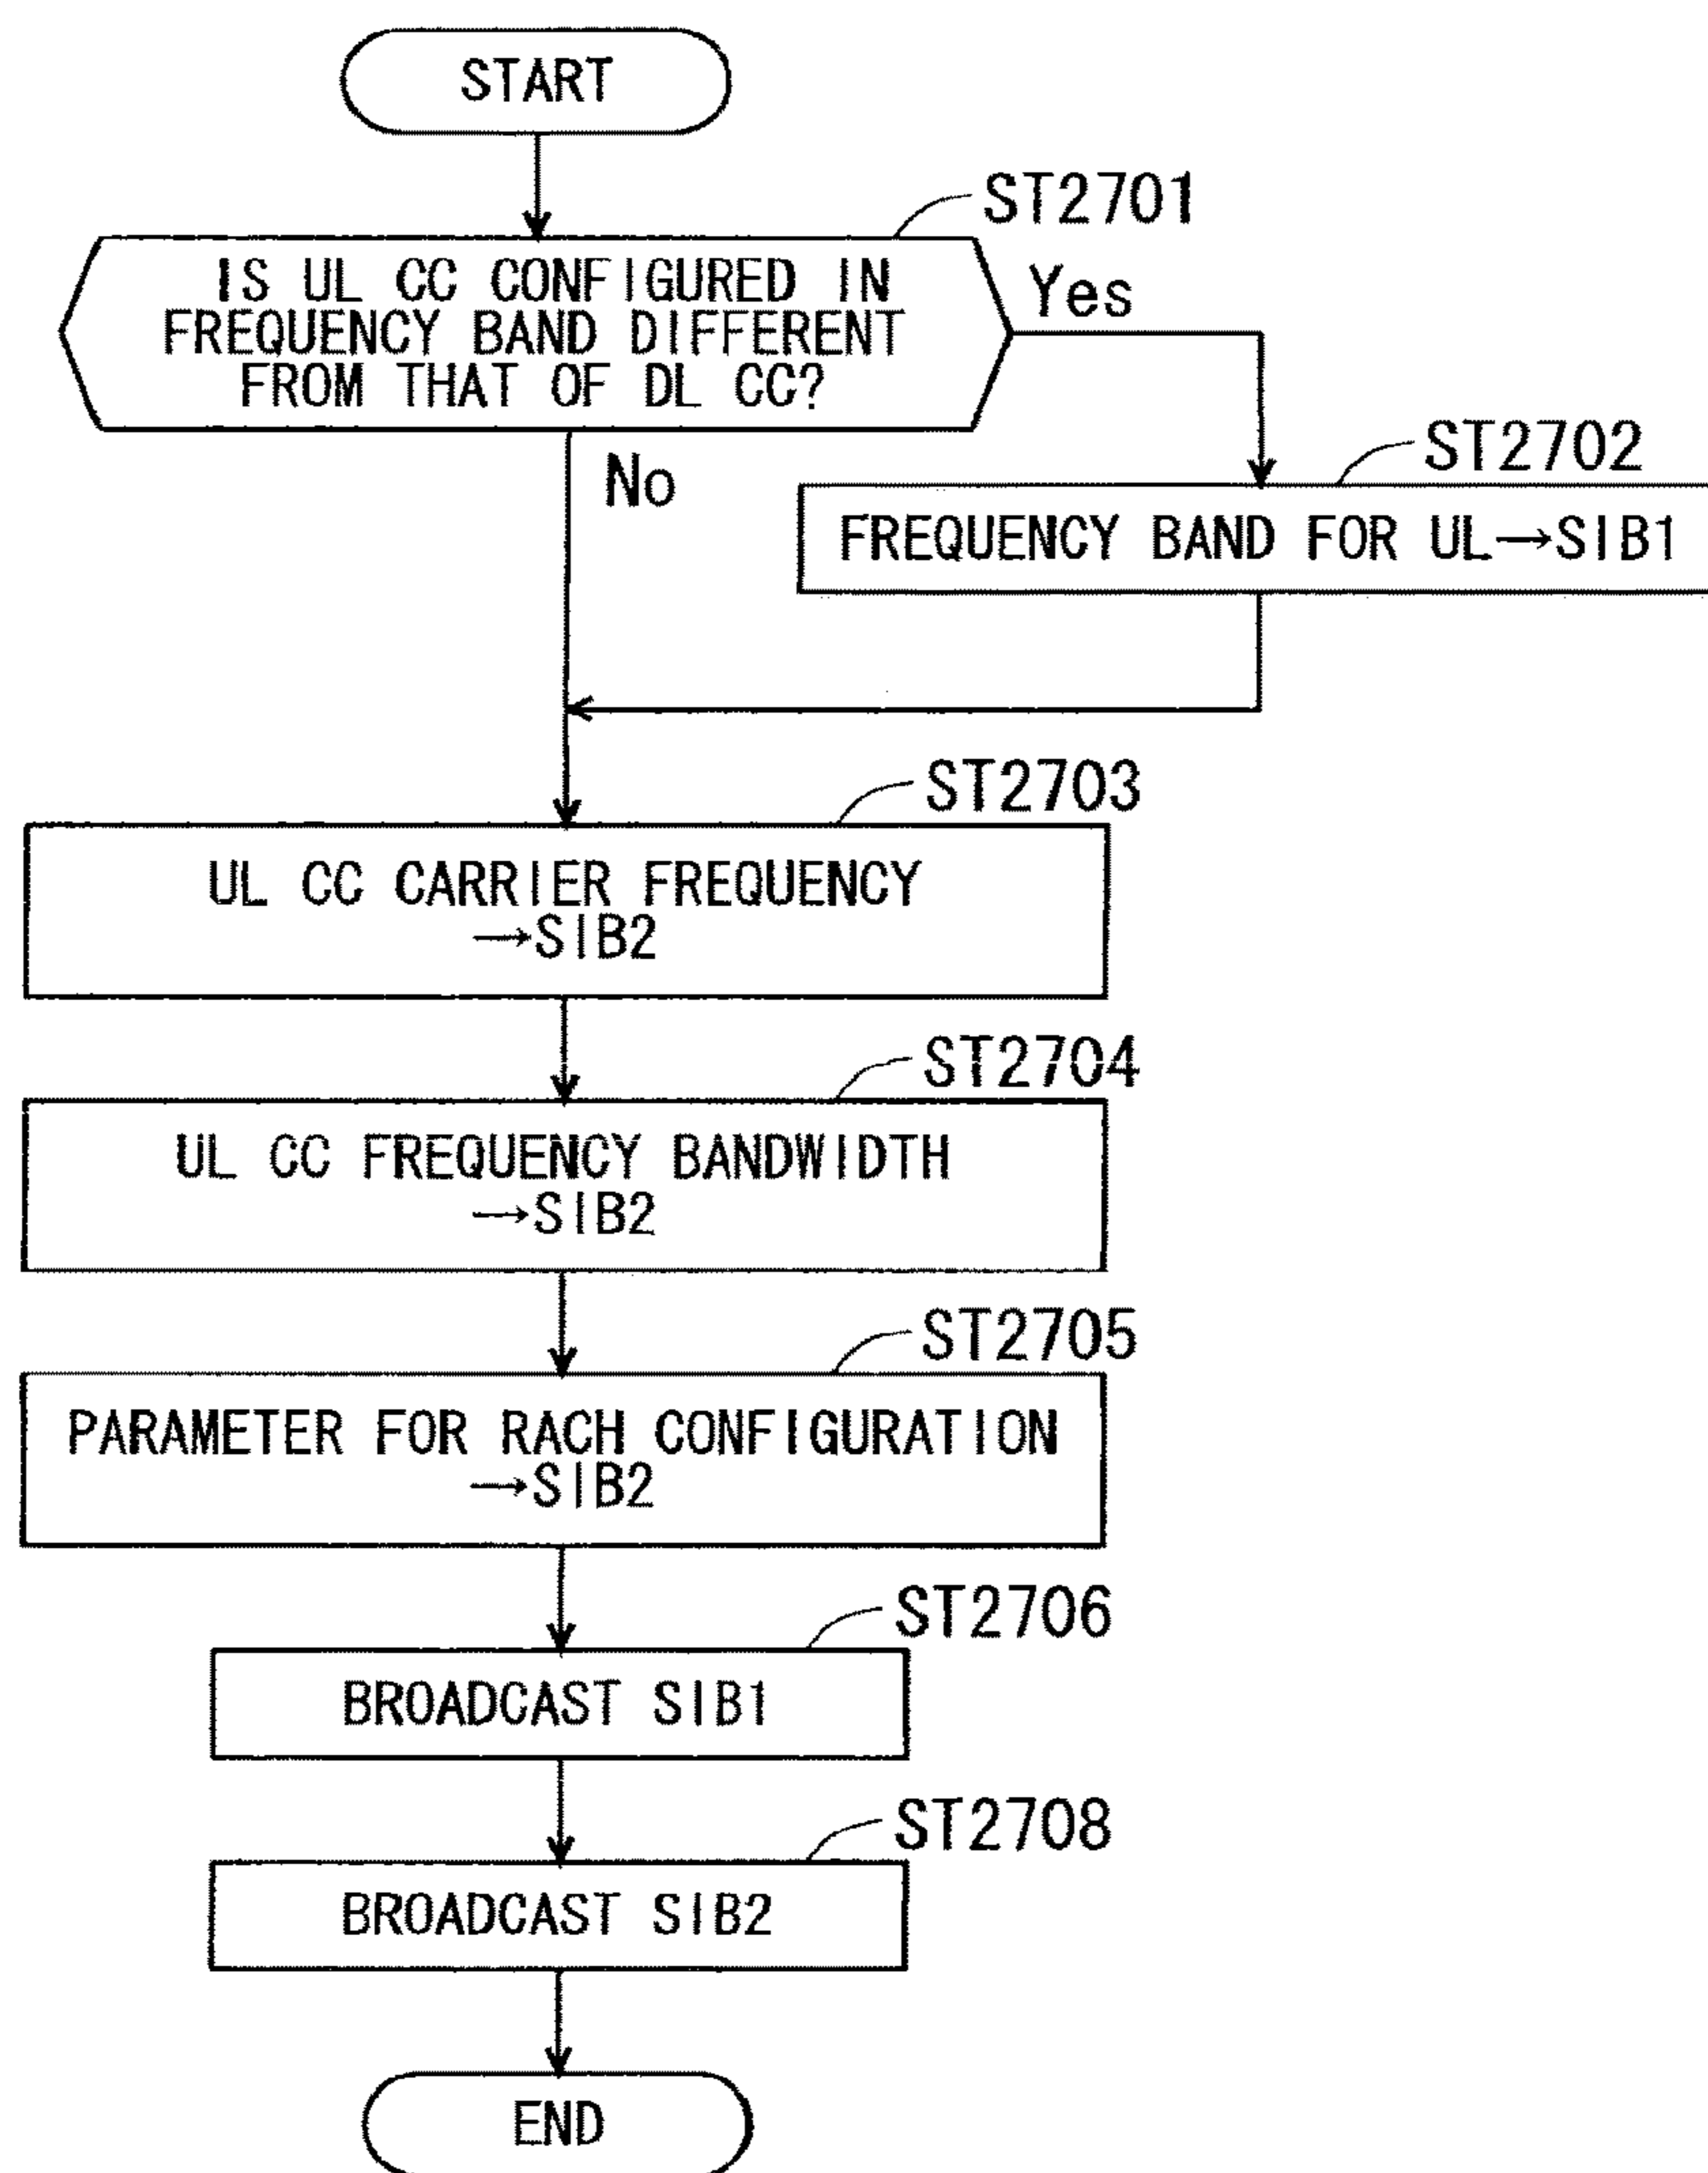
START

ST2701

IS UL CC CONFIGURED IN FREQUENCY BAND DIFFERENT FROM THAT OF DL CC?

Yes

No

ST2702

FREQUENCY BAND FOR UL→SIB1

ST2703

UL CC CARRIER FREQUENCY →SIB2

ST2704

UL CC FREQUENCY BANDWIDTH →SIB2

ST2705

PARAMETER FOR RACH CONFIGURATION →SIB2

ST2706

BROADCAST SIB1

ST2708

BROADCAST SIB2

END